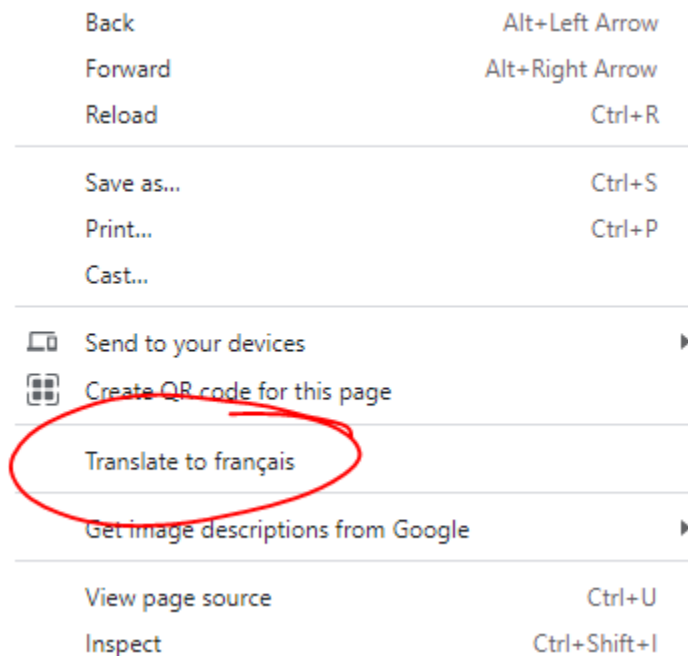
Back Alt+Left Arrow
Forward Alt+Right Arrow
Reload Ctrl+R

Save as... Ctrl+S
Print... Ctrl+P
Cast...

Send to your devices
Create QR code for this page

Translate to français

Get image descriptions from Google

View page source Ctrl+U
Inspect Ctrl+Shift+I